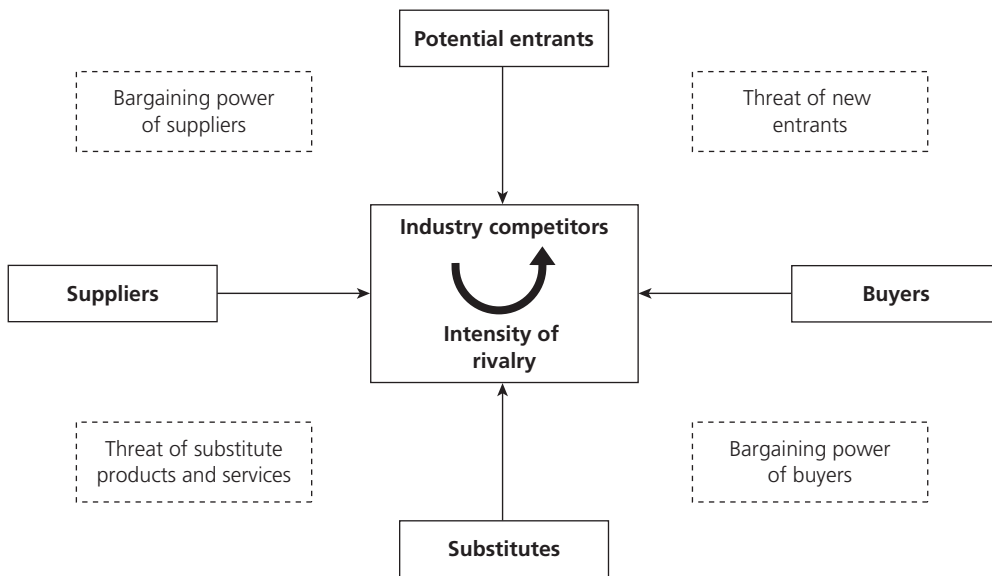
Potential entrants

Bargaining power of suppliers

Threat of new entrants

Industry competitors

Suppliers

Intensity of rivalry

Buyers

Threat of substitute products and services

Bargaining power of buyers

Substitutes